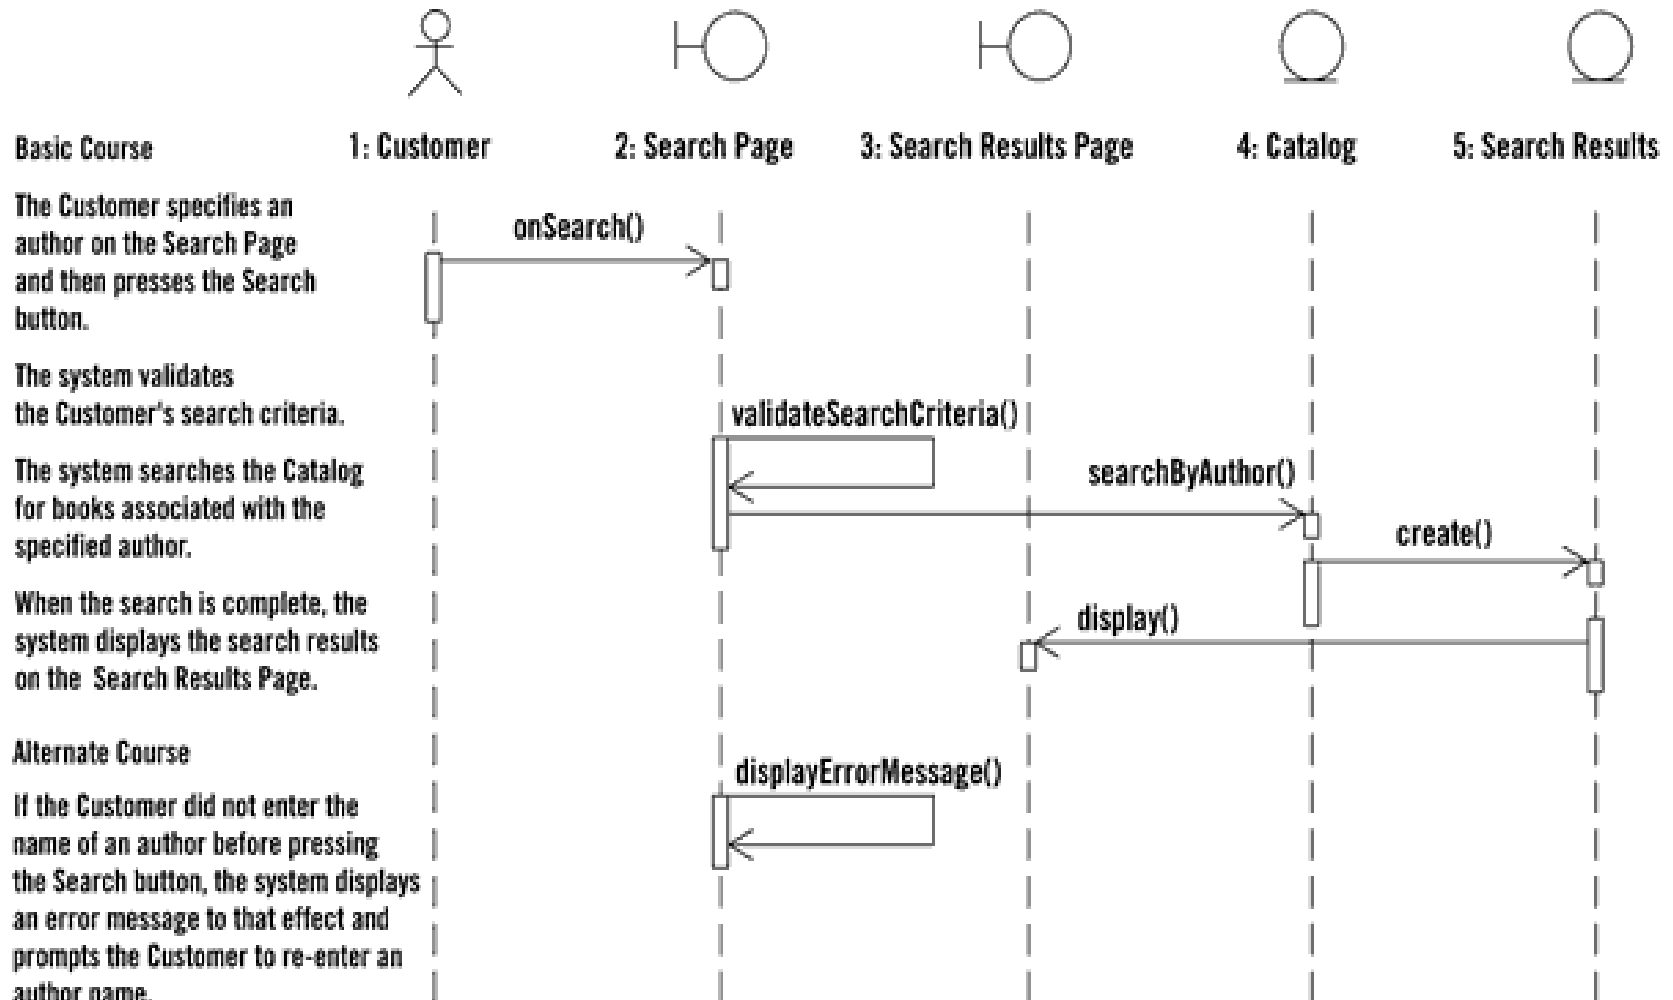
Basic Course

1: Customer

2: Search Page

3: Search Results Page

4: Catalog

5: Search Results

The Customer specifies an author on the Search Page and then presses the Search button.

onSearch()

The system validates the Customer's search criteria.

validateSearchCriteria()

The system searches the Catalog for books associated with the specified author.

searchByAuthor()

create()

When the search is complete, the system displays the search results on the Search Results Page.

display()

Alternate Course

displayErrorMessage()

If the Customer did not enter the name of an author before pressing the Search button, the system displays an error message to that effect and prompts the Customer to re-enter an author name.